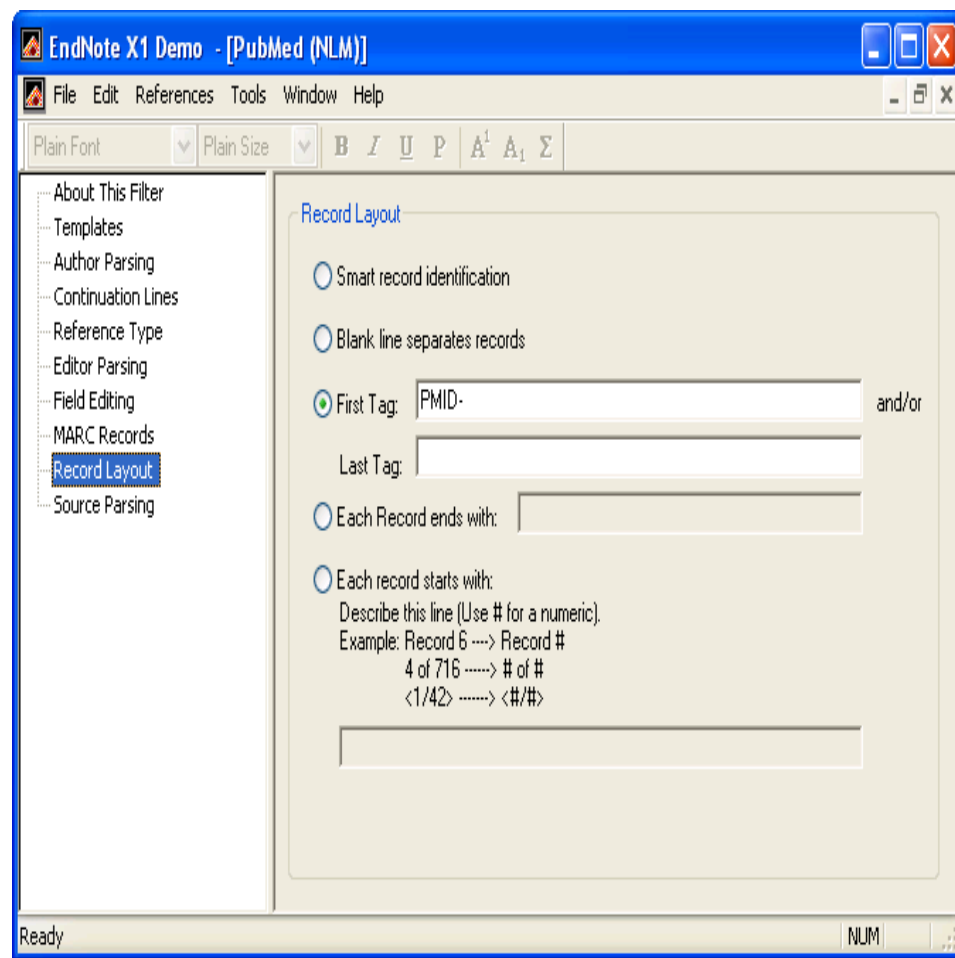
EndNote X1 Demo - [PubMed (NLM)]

File Edit References Tools Window Help

Plain Font Plain Size B I U P $A^1$ $A_1$ Σ

About This Filter
Templates
Author Parsing
Continuation Lines
Reference Type
Editor Parsing
Field Editing
MARC Records
Record Layout
Source Parsing

Record Layout

Smart record identification

Blank line separates records

First Tag: PMID- and/or

Last Tag:

Each Record ends with:

Each record starts with:
Describe this line (Use # for a numeric).
Example: Record 6 ----> Record #
4 of 716 ------> # of #
<1/42> -------> <#/#>

Ready NUM